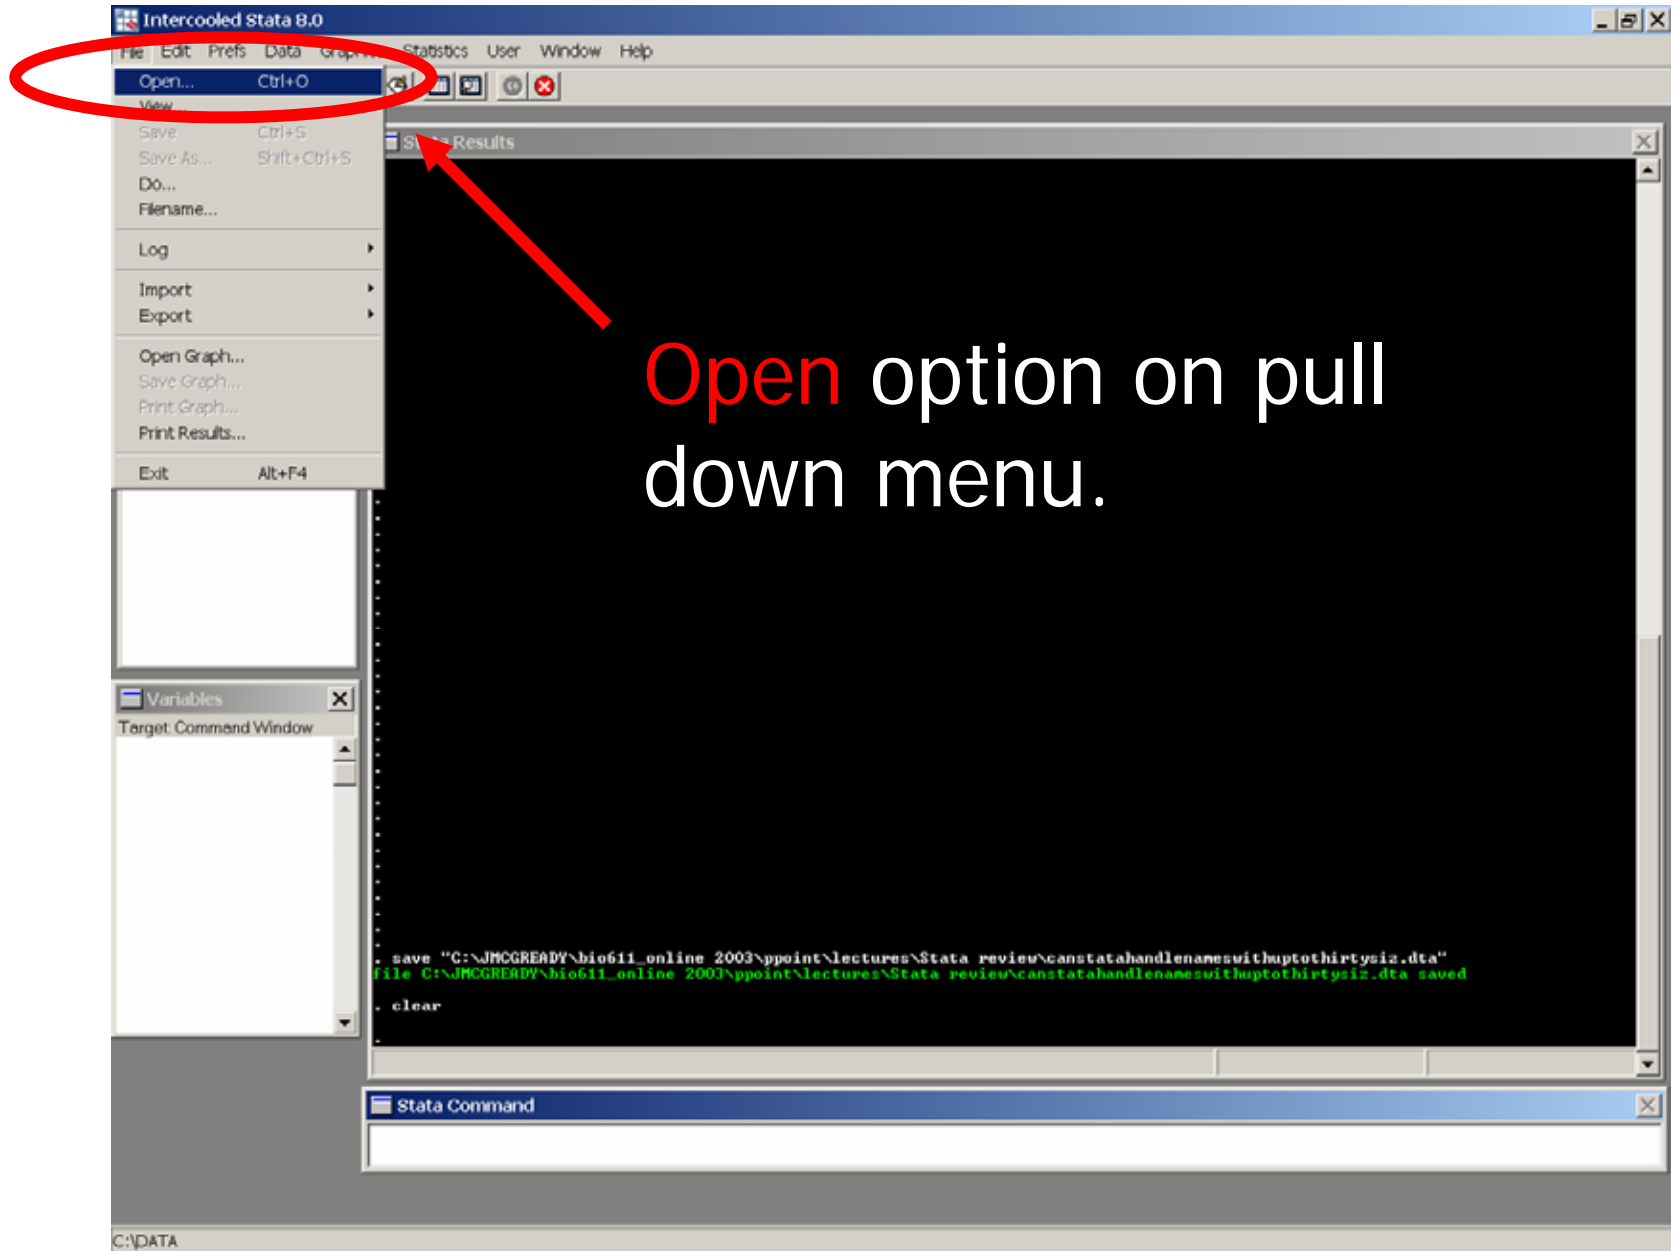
Intercooled Stata 8.0

File Edit Prefs Data Graph Statistics User Window Help

Open... Ctrl+O
View...
Save Ctrl+S
Save As... Shift+Ctrl+S
Do...
Filename...
Log
Import
Export
Open Graph...
Save Graph...
Print Graph...
Print Results...
Exit Alt+F4

Stata Results

Open option on pull down menu.

Variables
Target: Command Window

. save "C:\JMCGREADY\bio611_online 2003\ppoint\lectures\Stata review\canstatahandlenameswithuptothirtysiz.dta"
file C:\JMCGREADY\bio611_online 2003\ppoint\lectures\Stata review\canstatahandlenameswithuptothirtysiz.dta saved

. clear

Stata Command

C:\DATA